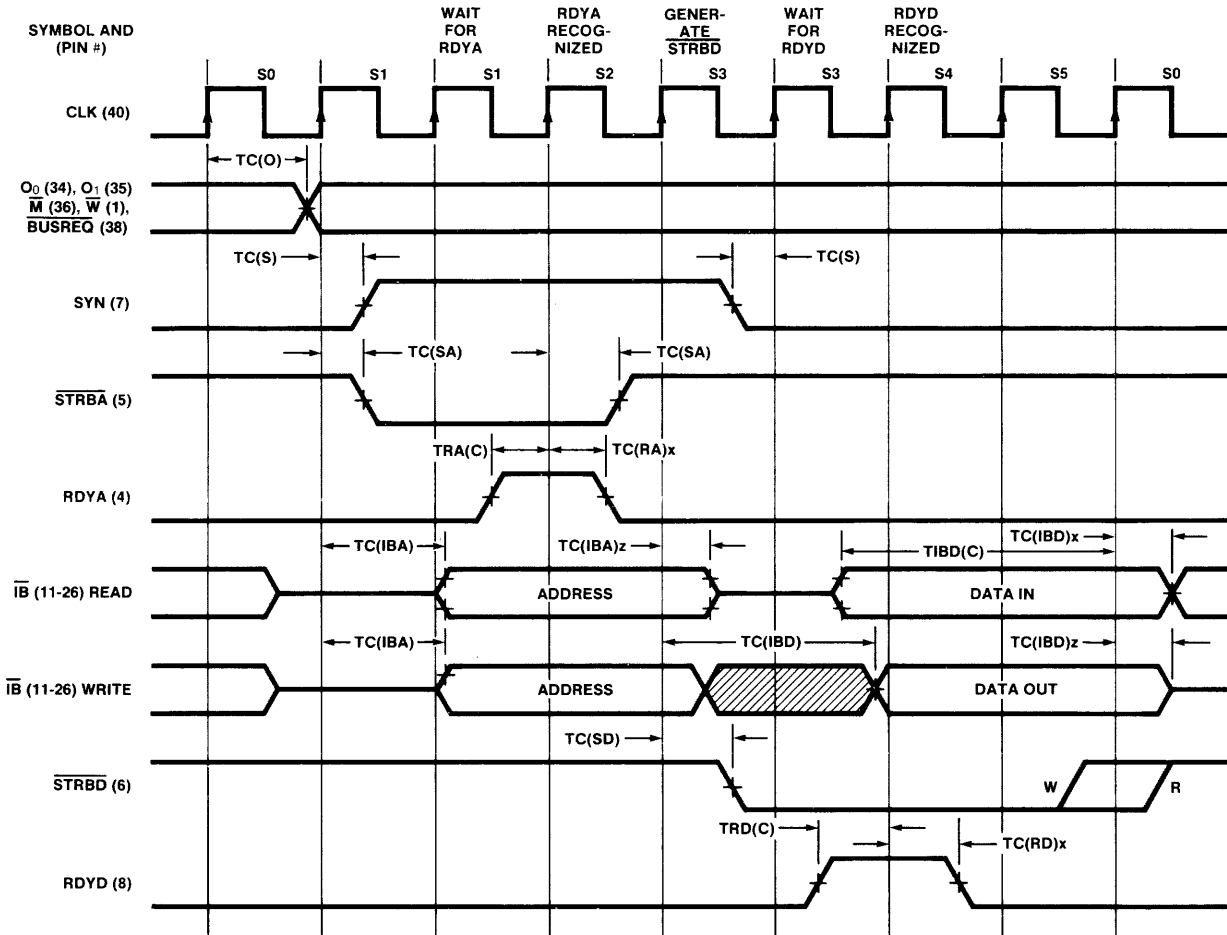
SYMBOL AND (PIN #)

WAIT FOR RDYA

RDYA RECOGNIZED

GENERATE $\overline{STRBD}$

WAIT FOR RDYD

RDYD RECOGNIZED

S0 S1 S1 S2 S3 S3 S4 S5 S0

CLK (40)

TC(O)

$O_0$ (34), $O_1$ (35) $\overline{M}$ (36), $\overline{W}$ (1), $\overline{BUSREQ}$ (38)

TC(S)

TC(S)

SYN (7)

TC(SA)

TC(SA)

$\overline{STRBA}$ (5)

TRA(C)

TC(RA)x

RDYA (4)

TC(IBA)

TC(IBA)z

TIBD(C)

TC(IBD)x

$\overline{IB}$ (11-26) READ

ADDRESS

DATA IN

TC(IBA)

TC(IBD)

TC(IBD)z

$\overline{IB}$ (11-26) WRITE

ADDRESS

DATA OUT

TC(SD)

$\overline{STRBD}$ (6)

W

R

TRD(C)

TC(RD)x

RDYD (8)